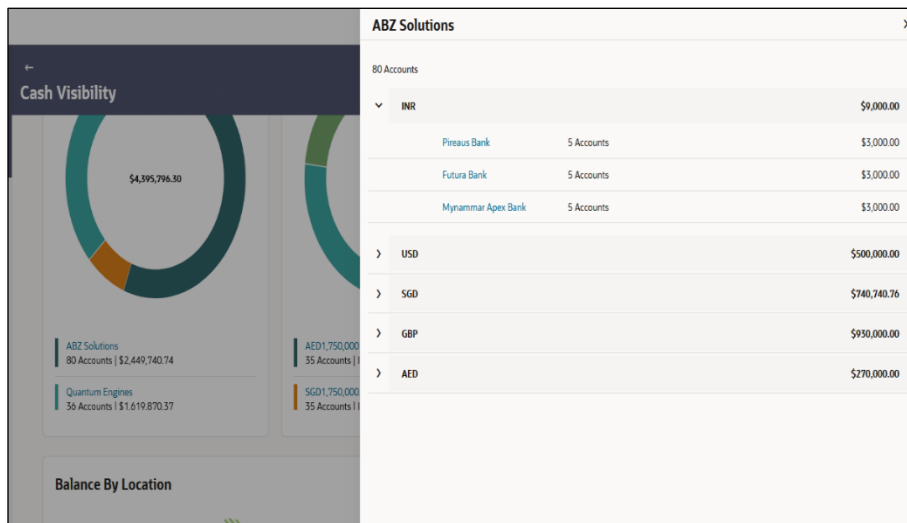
Cash Visibility

$4,395,796.30

ABZ Solutions
80 Accounts | $2,449,740.74

Quantum Engines
36 Accounts | $1,619,870.37

AED1,750,000
35 Accounts |

SGD1,750,000
35 Accounts |

Balance By Location

ABZ Solutions

80 Accounts

| | | |
|---|---|---|
| INR | | $9,000.00 |
| Pireaus Bank | 5 Accounts | $3,000.00 |
| Futura Bank | 5 Accounts | $3,000.00 |
| Mynammar Apex Bank | 5 Accounts | $3,000.00 |
| USD | | $500,000.00 |
| SGD | | $740,740.76 |
| GBP | | $930,000.00 |
| AED | | $270,000.00 |